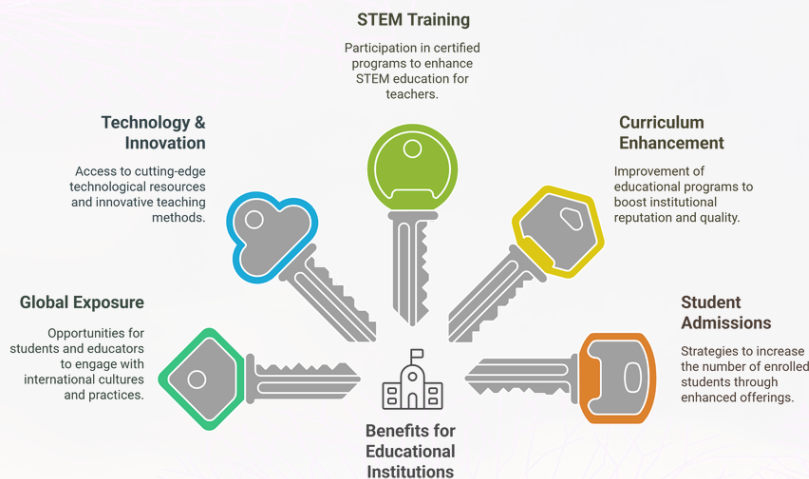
STEM Training

Participation in certified programs to enhance STEM education for teachers.

Technology & Innovation

Access to cutting-edge technological resources and innovative teaching methods.

Curriculum Enhancement

Improvement of educational programs to boost institutional reputation and quality.

Global Exposure

Opportunities for students and educators to engage with international cultures and practices.

Student Admissions

Strategies to increase the number of enrolled students through enhanced offerings.

Benefits for Educational Institutions